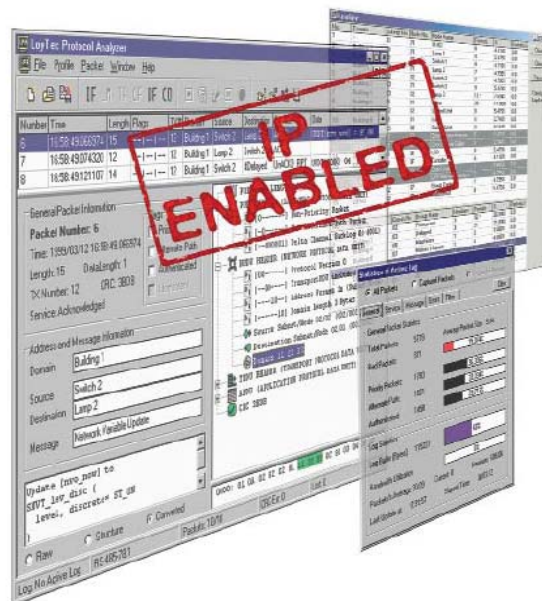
LonTec Protocol Analyzer

File Profile Packet Window Help

| Number | Time | Length | Flags | | Source | Destination |
|---|---|---|---|---|---|---|
| 6 | 11:58:49.06574 | 15 | | 12 | Building 1 | Switch 2 |
| 7 | 11:58:49.074320 | 15 | | 12 | Building 1 | Lamp 2 |
| 8 | 11:58:49.121107 | 14 | | 12 | Building 1 | Switch 2 |

General Packet Information

Packet Number: 6

Time: 1999/03/12 16:58:49.065574

Length: 15 DataLength: 1

TX Number: 12 CRC: 3B09

Service: Acknowledged

Alternate Path

Authenticated

Address and Message Information

Domain Building 1

Source Switch 2

Destination Lamp 2

Message Network Variable Update

Update (nvo_now) to
SNVT_lev_disc (
level, discrete= ST_ON

Raw Structure Converted

Packets: 10/14

Log: No Active Log RS-485-781

IP ENABLED

Statistics

All Packets Captured Packets

General Packet Statistics

Total Packets

Bad Packets

Log Statistics

Bandwidth Utilization

Last Update at